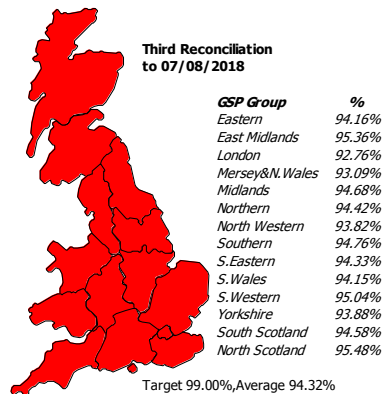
Third Reconciliation to 07/08/2018

| GSP Group | % |
|---|---|
| Eastern | 94.16% |
| East Midlands | 95.36% |
| London | 92.76% |
| Mersey&N.Wales | 93.09% |
| Midlands | 94.68% |
| Northern | 94.42% |
| North Western | 93.82% |
| Southern | 94.76% |
| S.Eastern | 94.33% |
| S.Wales | 94.15% |
| S.Western | 95.04% |
| Yorkshire | 93.88% |
| South Scotland | 94.58% |
| North Scotland | 95.48% |

Target 99.00%,Average 94.32%